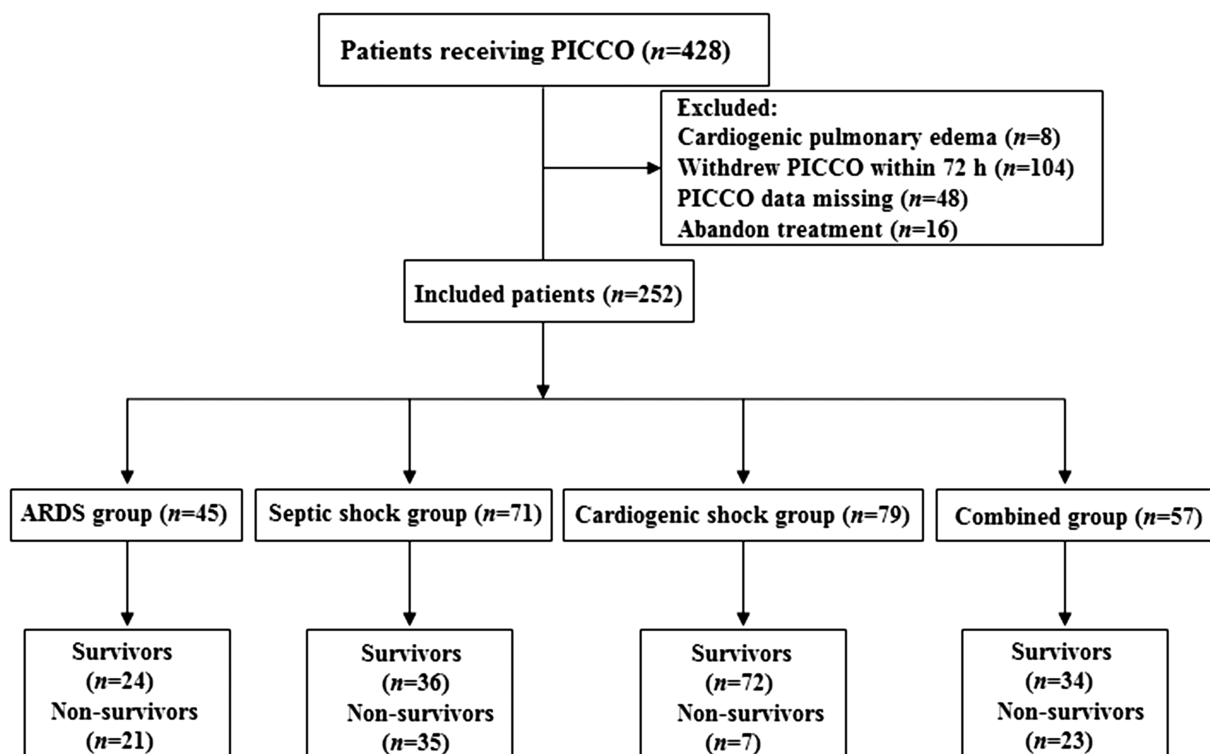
Patients receiving PICCO ($n$=428)

Excluded:
Cardiogenic pulmonary edema ($n$=8)
Withdrew PICCO within 72 h ($n$=104)
PICCO data missing ($n$=48)
Abandon treatment ($n$=16)

Included patients ($n$=252)

ARDS group ($n$=45)

Septic shock group ($n$=71)

Cardiogenic shock group ($n$=79)

Combined group ($n$=57)

Survivors
($n$=24)
Non-survivors
($n$=21)

Survivors
($n$=36)
Non-survivors
($n$=35)

Survivors
($n$=72)
Non-survivors
($n$=7)

Survivors
($n$=34)
Non-survivors
($n$=23)